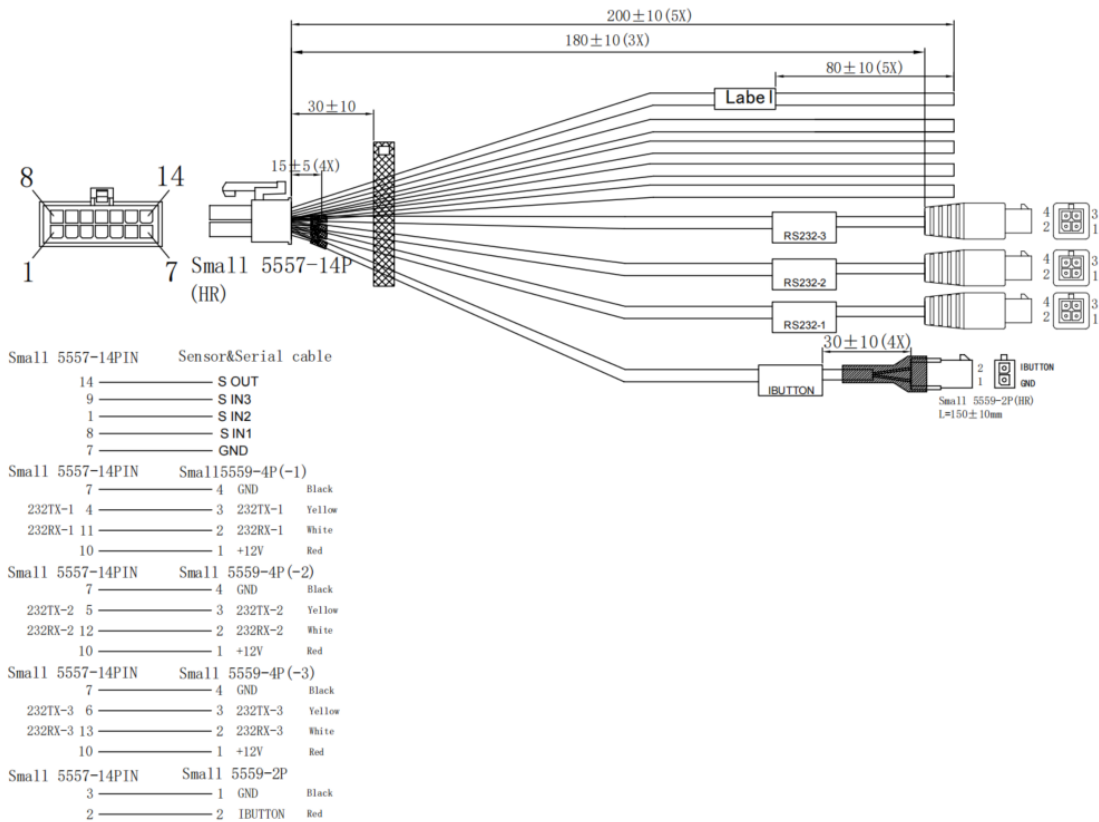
200±10(5X)

180±10(3X)

80±10(5X)

Label

30±10

15±5(4X)

8 14

1 7

Small 5557-14P (HR)

RS232-3

4 3
2 1

RS232-2

4 3
2 1

RS232-1

4 3
2 1

30±10(4X)

IBUTTON

2 IBUTTON
1 GND

Small 5559-2P(HR)
L=150±10mm

Small 5557-14PIN Sensor&Serial cable
14 S OUT
9 S IN3
1 S IN2
8 S IN1
7 GND

Small 5557-14PIN Small5559-4P(-1)
7 4 GND Black
232TX-1 4 3 232TX-1 Yellow
232RX-1 11 2 232RX-1 White
10 1 +12V Red

Small 5557-14PIN Small 5559-4P(-2)
7 4 GND Black
232TX-2 5 3 232TX-2 Yellow
232RX-2 12 2 232RX-2 White
10 1 +12V Red

Small 5557-14PIN Small 5559-4P(-3)
7 4 GND Black
232TX-3 6 3 232TX-3 Yellow
232RX-3 13 2 232RX-3 White
10 1 +12V Red

Small 5557-14PIN Small 5559-2P
3 1 GND Black
2 2 IBUTTON Red